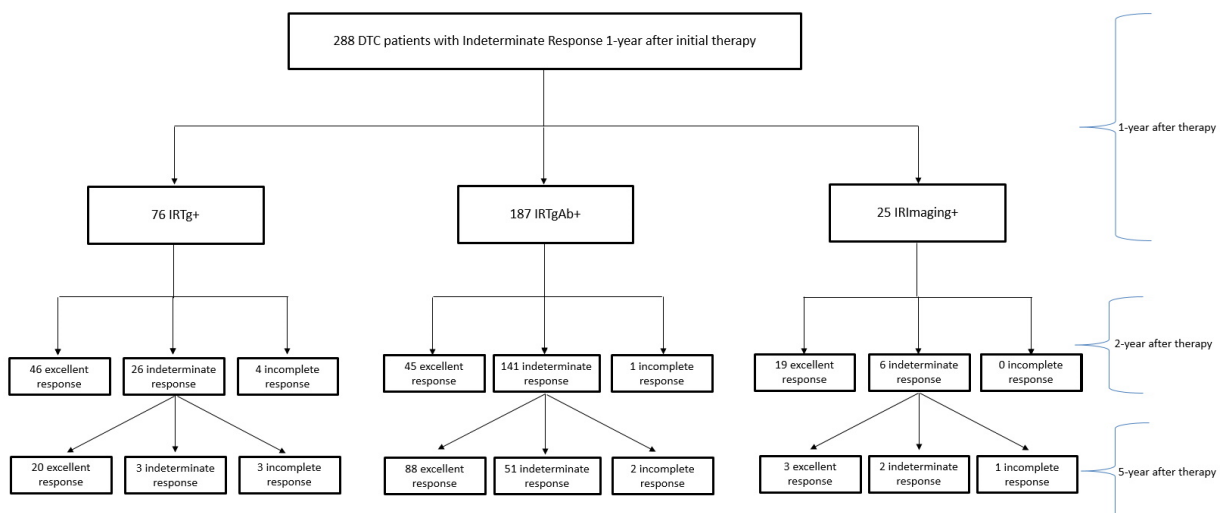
288 DTC patients with Indeterminate Response 1-year after initial therapy

1-year after therapy

76 IRTg+

187 IRTgAb+

25 IRImaging+

2-year after therapy

46 excellent response

26 indeterminate response

4 incomplete response

45 excellent response

141 indeterminate response

1 incomplete response

19 excellent response

6 indeterminate response

0 incomplete response

5-year after therapy

20 excellent response

3 indeterminate response

3 incomplete response

88 excellent response

51 indeterminate response

2 incomplete response

3 excellent response

2 indeterminate response

1 incomplete response